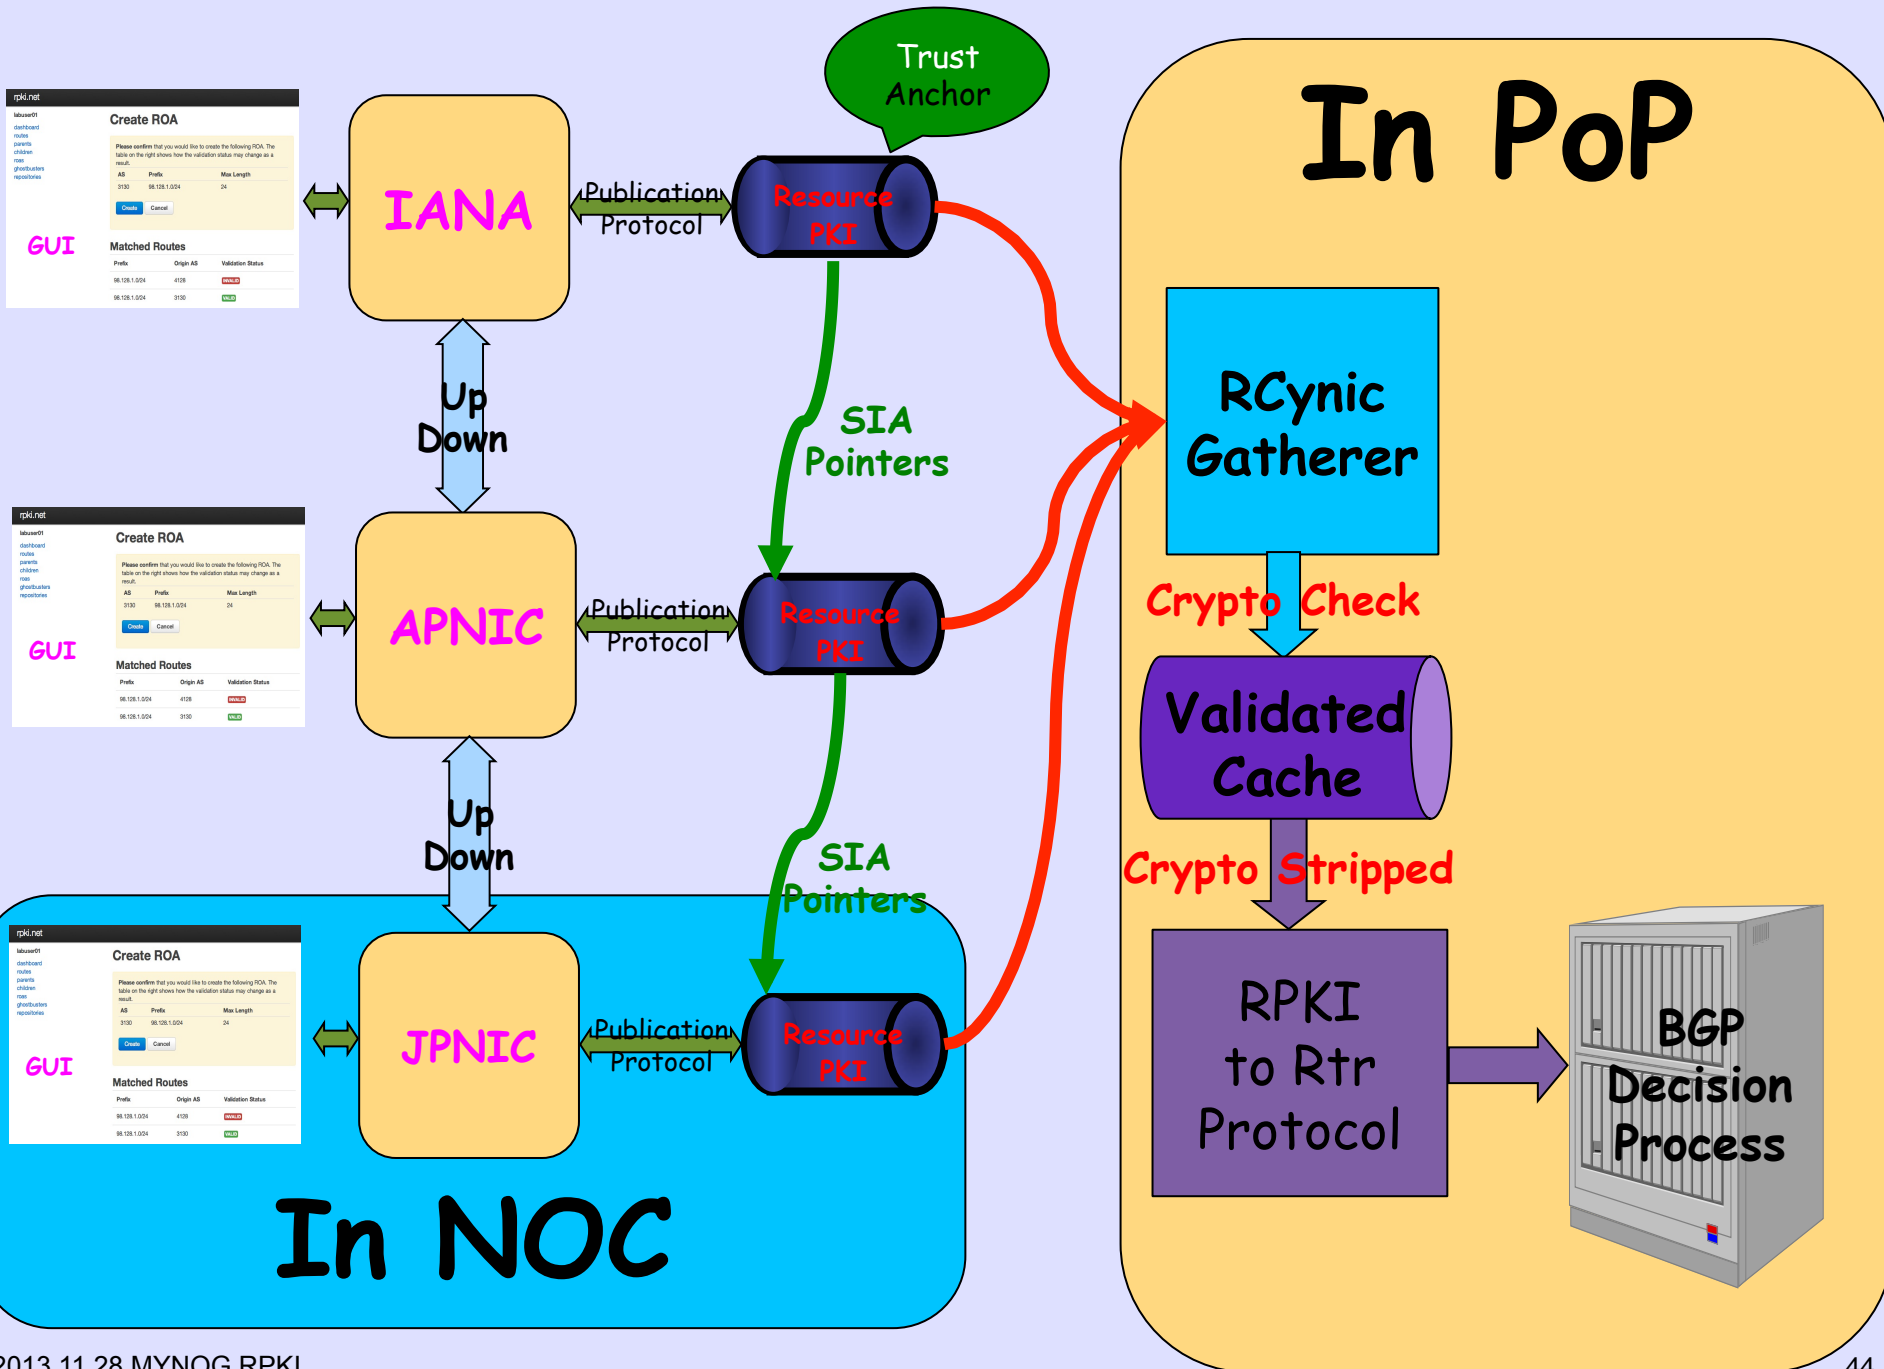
rpki.net
labuser01
dashboard
routes
parents
children
roas
ghostbusters
repositories
Create ROA
Please confirm that you would like to create the following ROA. The table on the right shows how the validation status may change as a result.

| AS | Prefix | Max Length |
|---|---|---|
| 3130 | 98.128.1.0/24 | 24 |

Create Cancel
Matched Routes

| Prefix | Origin AS | Validation Status |
|---|---|---|
| 98.128.1.0/24 | 4128 | INVALID |
| 98.128.1.0/24 | 3130 | VALID |

GUI

IANA

Publication Protocol

Trust Anchor

Resource PKI

In PoP

Up Down

SIA Pointers

RCynic Gatherer

rpki.net
labuser01
dashboard
routes
parents
children
roas
ghostbusters
repositories
Create ROA
Please confirm that you would like to create the following ROA. The table on the right shows how the validation status may change as a result.

| AS | Prefix | Max Length |
|---|---|---|
| 3130 | 98.128.1.0/24 | 24 |

Create Cancel
Matched Routes

| Prefix | Origin AS | Validation Status |
|---|---|---|
| 98.128.1.0/24 | 4128 | INVALID |
| 98.128.1.0/24 | 3130 | VALID |

GUI

APNIC

Publication Protocol

Resource PKI

Crypto Check

Validated Cache

Up Down

SIA Pointers

Crypto Stripped

rpki.net
labuser01
dashboard
routes
parents
children
roas
ghostbusters
repositories
Create ROA
Please confirm that you would like to create the following ROA. The table on the right shows how the validation status may change as a result.

| AS | Prefix | Max Length |
|---|---|---|
| 3130 | 98.128.1.0/24 | 24 |

Create Cancel
Matched Routes

| Prefix | Origin AS | Validation Status |
|---|---|---|
| 98.128.1.0/24 | 4128 | INVALID |
| 98.128.1.0/24 | 3130 | VALID |

GUI

JPNIC

Publication Protocol

Resource PKI

RPKI to Rtr Protocol

BGP Decision Process

In NOC

2013.11.28 MYNOG RPKI

44